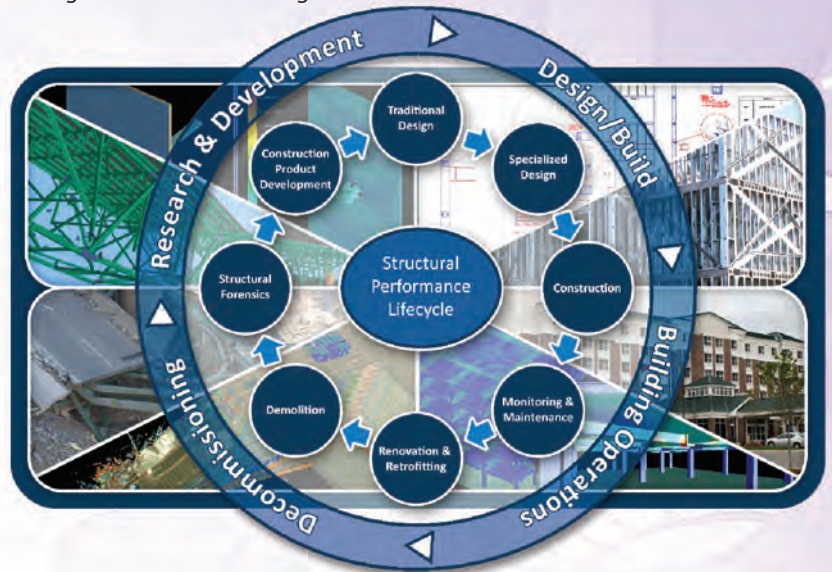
Research & Development

Design/Build

Building Operations

Decommissioning

Traditional Design

Specialized Design

Construction

Monitoring & Maintenance

Renovation & Retrofitting

Demolition

Structural Forensics

Construction Product Development

Structural Performance Lifecycle